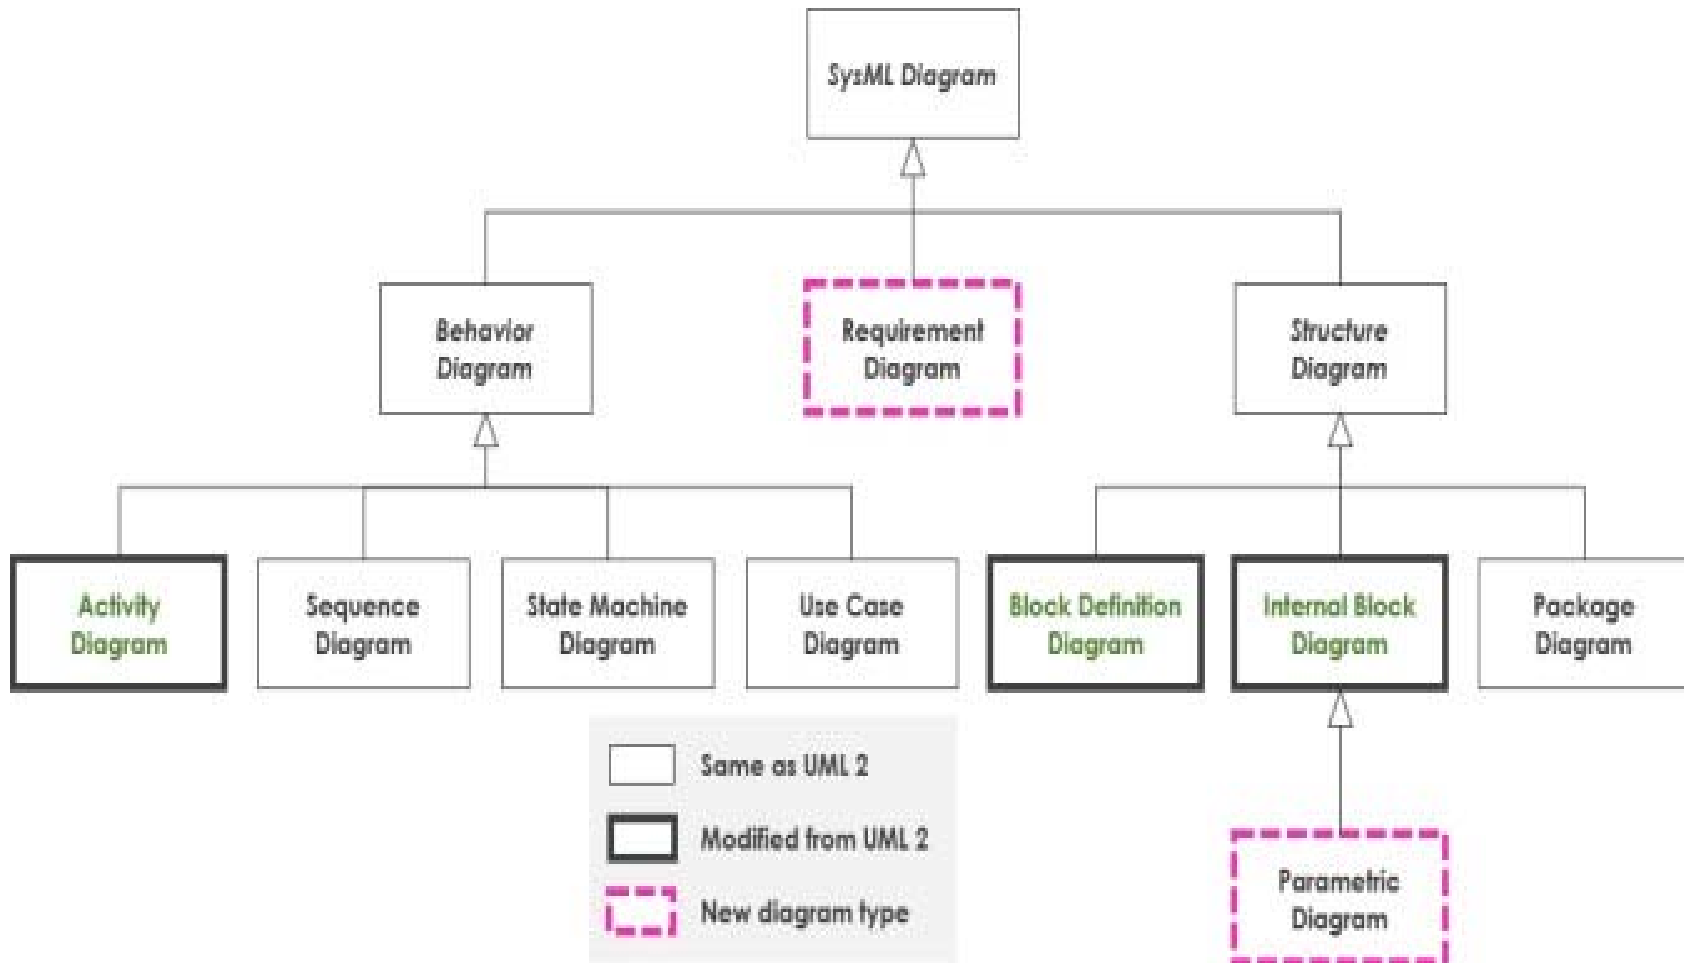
SysML Diagram

Behavior Diagram

Requirement Diagram

Structure Diagram

Activity Diagram

Sequence Diagram

State Machine Diagram

Use Case Diagram

Block Definition Diagram

Internal Block Diagram

Package Diagram

Same as UML 2

Modified from UML 2

New diagram type

Parametric Diagram